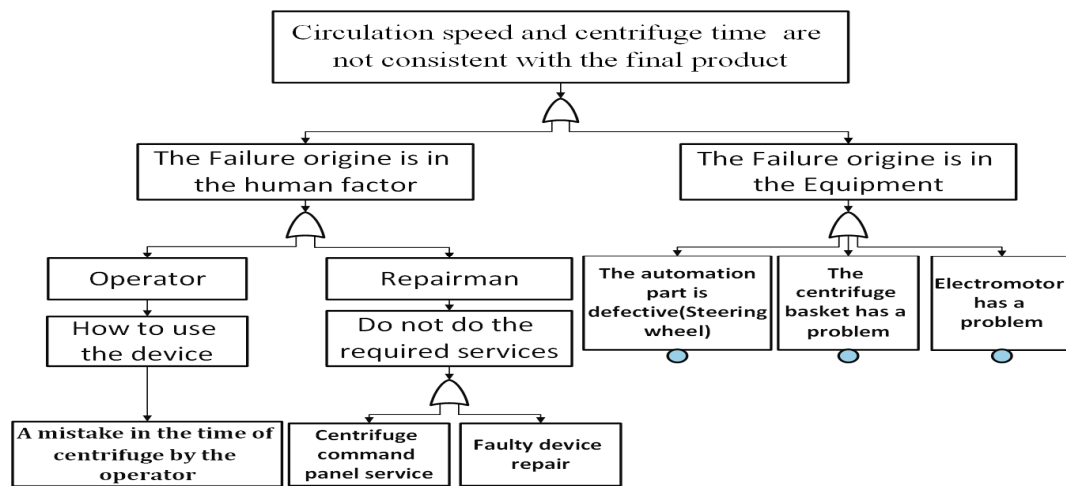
Circulation speed and centrifuge time are not consistent with the final product

The Failure origine is in the human factor

The Failure origine is in the Equipment

Operator

How to use the device

A mistake in the time of centrifuge by the operator

Repairman

Do not do the required services

Centrifuge command panel service

Faulty device repair

The automation part is defective(Steering wheel)

The centrifuge basket has a problem

Electromotor has a problem